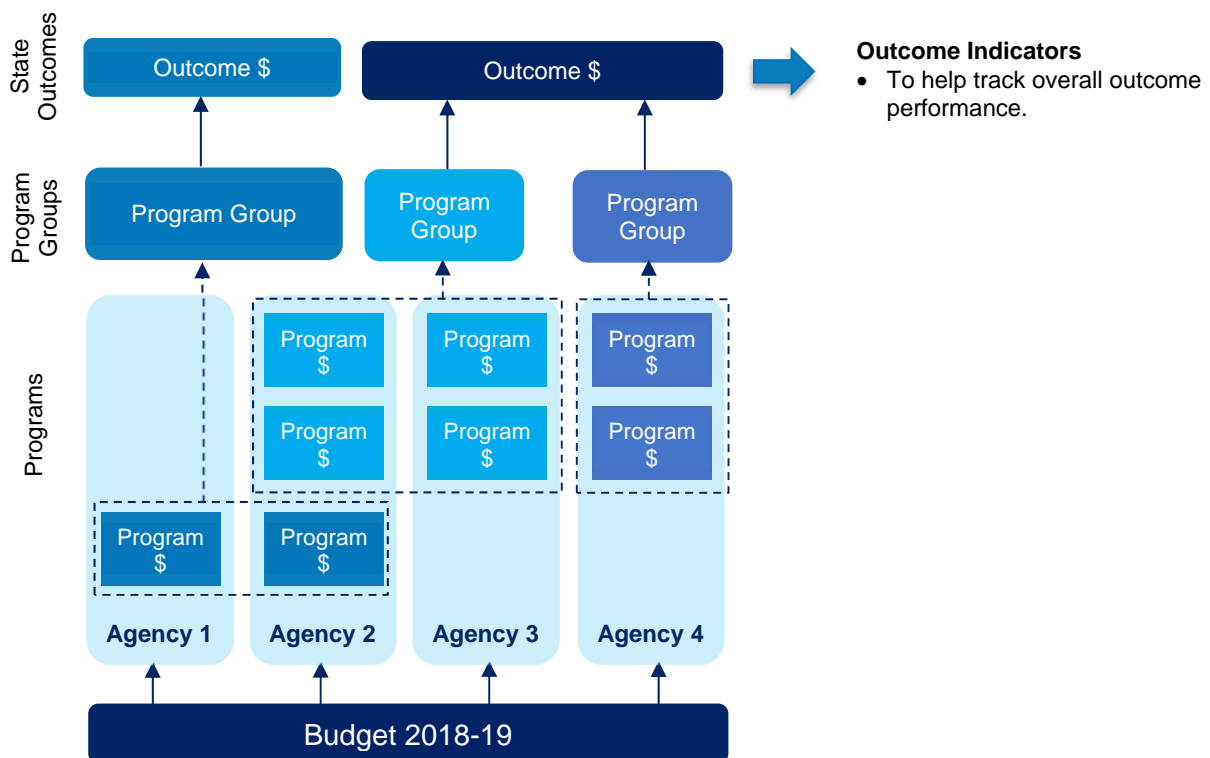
State Outcomes

Outcome $

Outcome $

Outcome Indicators
- To help track overall outcome performance.

Program Groups

Program Group

Program Group

Program Group

Programs

Program $

Program $

Program $

Program $

Program $

Program $

Program $

Program $

Agency 1

Agency 2

Agency 3

Agency 4

Budget 2018-19